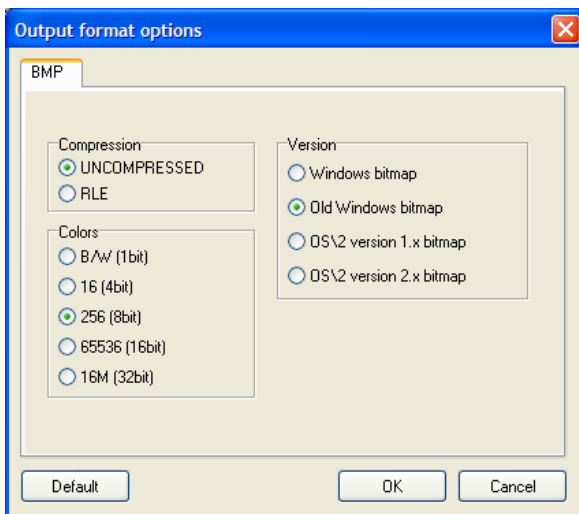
Output format options

BMP

Compression
UNCOMPRESSED
RLE

Colors
B/W (1bit)
16 (4bit)
256 (8bit)
65536 (16bit)
16M (32bit)

Version
Windows bitmap
Old Windows bitmap
OS\2 version 1.x bitmap
OS\2 version 2.x bitmap

Default
OK
Cancel